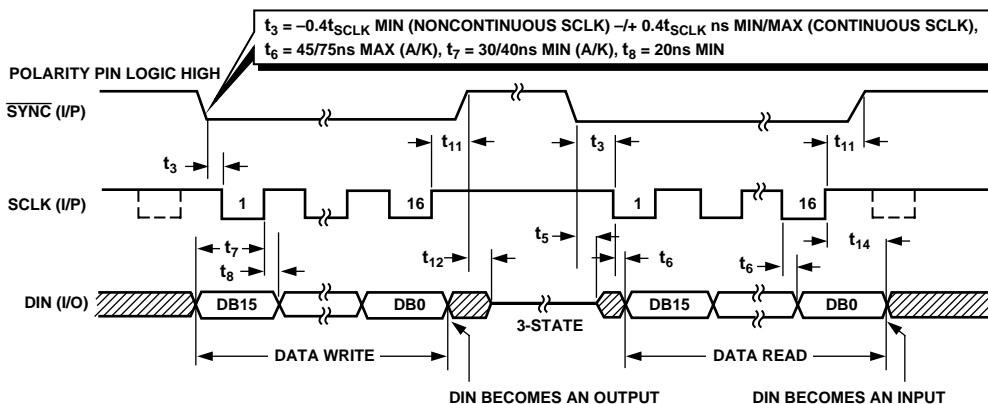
$t_3$ = –0.4$t_{SCLK}$ MIN (NONCONTINUOUS SCLK) –/+ 0.4$t_{SCLK}$ ns MIN/MAX (CONTINUOUS SCLK), $t_6$ = 45/75ns MAX (A/K), $t_7$ = 30/40ns MIN (A/K), $t_8$ = 20ns MIN

POLARITY PIN LOGIC HIGH

$\overline{SYNC}$ (I/P)

$t_{11}$

$t_3$

$t_3$

$t_{11}$

SCLK (I/P)

1

16

1

16

$t_7$

$t_8$

$t_{12}$

$t_5$

$t_6$

$t_6$

$t_{14}$

DIN (I/O)

DB15

DB0

3-STATE

DB15

DB0

DATA WRITE

DATA READ

DIN BECOMES AN OUTPUT

DIN BECOMES AN INPUT